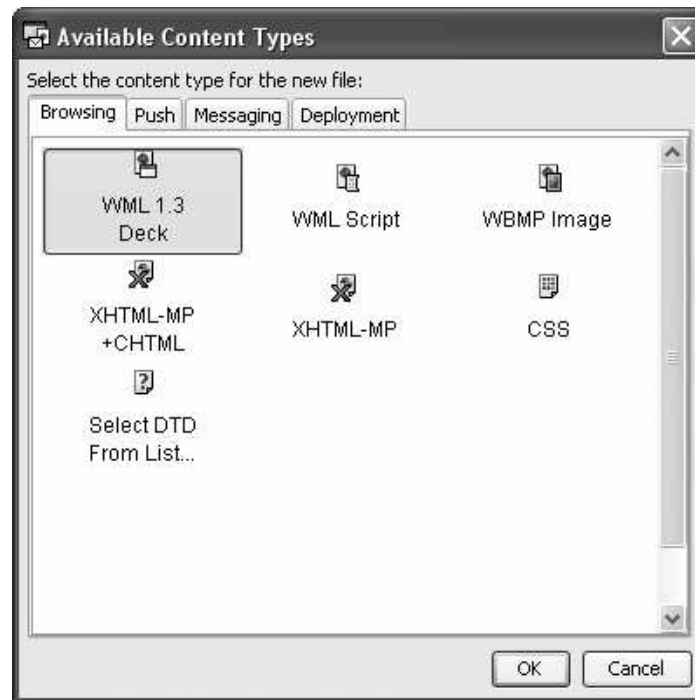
Available Content Types

Select the content type for the new file:

Browsing | Push | Messaging | Deployment

WML 1.3 Deck

WML Script

WBMP Image

XHTML-MP +CHTML

XHTML-MP

CSS

Select DTD From List...

OK

Cancel